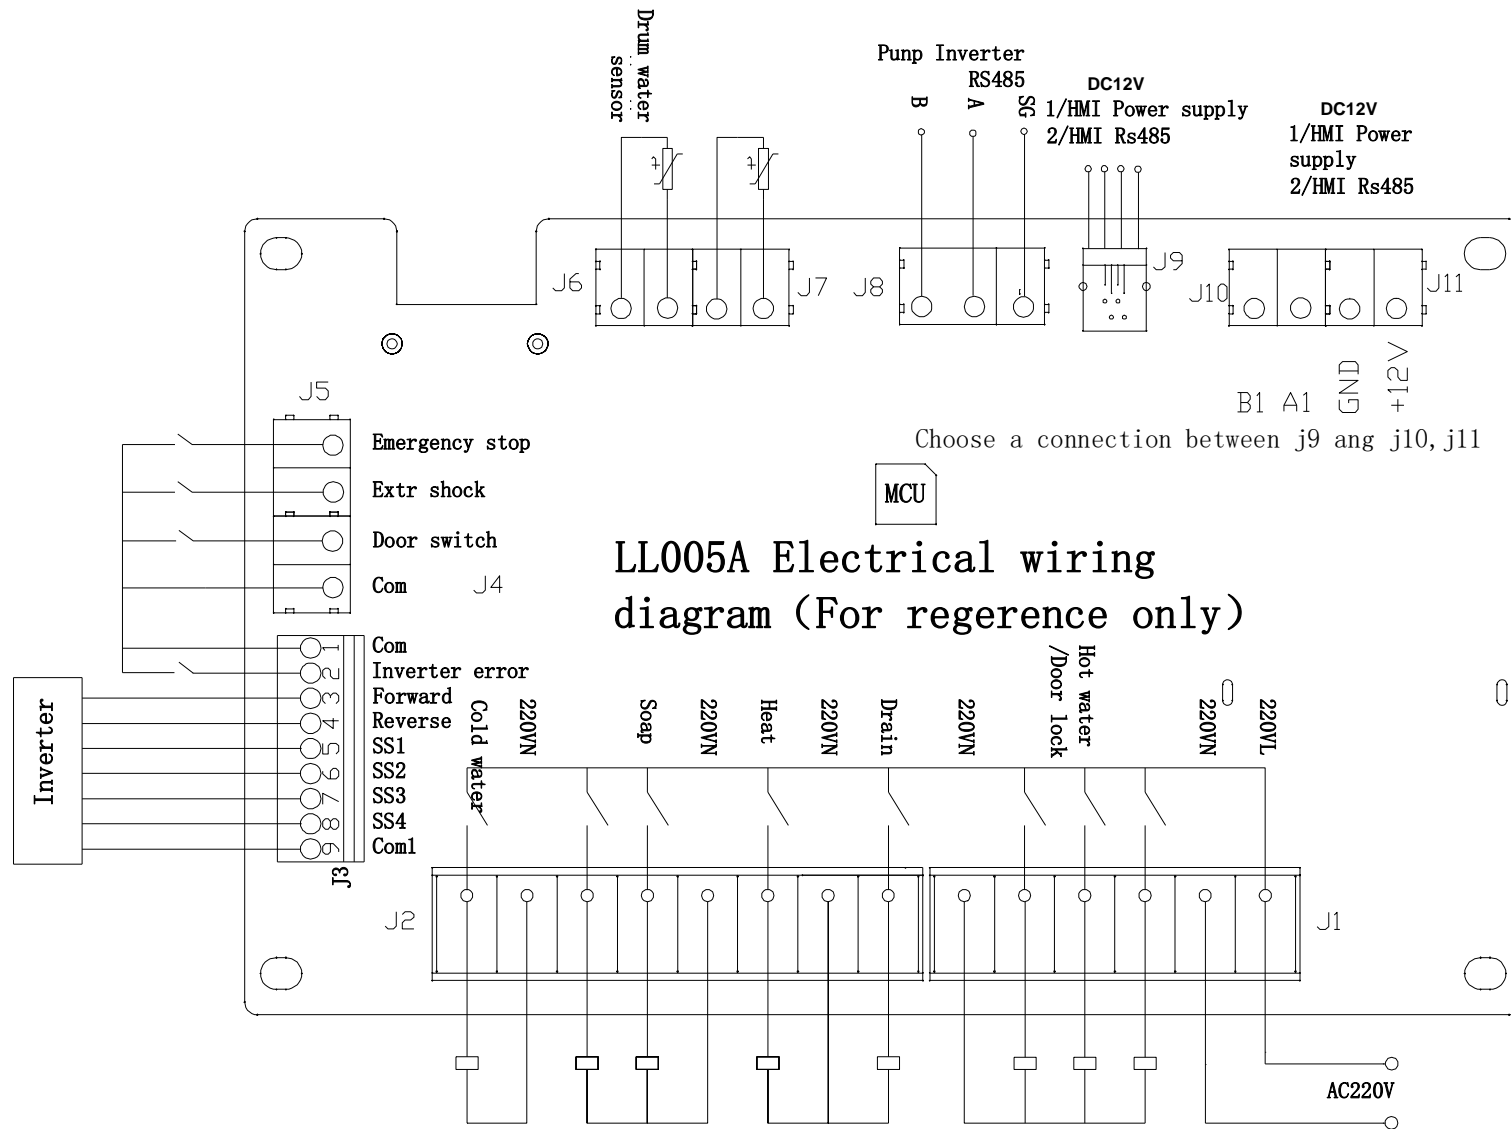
Drum water sensor

Punp Inverter RS485

B A SG

DC12V
1/HMI Power supply
2/HMI Rs485

DC12V
1/HMI Power supply
2/HMI Rs485

J6 J7 J8 J9 J10 J11

B1 A1 GND +12V

Choose a connection between j9 ang j10,j11

J5

Emergency stop
Extr shock
Door switch
Com J4

MCU

LL005A Electrical wiring diagram (For regerence only)

Com 1
Inverter error 2
Forward 3
Reverse 4
SS1 5
SS2 6
SS3 7
SS4 8
Com1 9

J3

Inverter

Cold water
220VN
Soap
220VN
Heat
220VN
Drain
220VN
Hot water /Door lock
220VN
220VL

J2
J1

AC220V